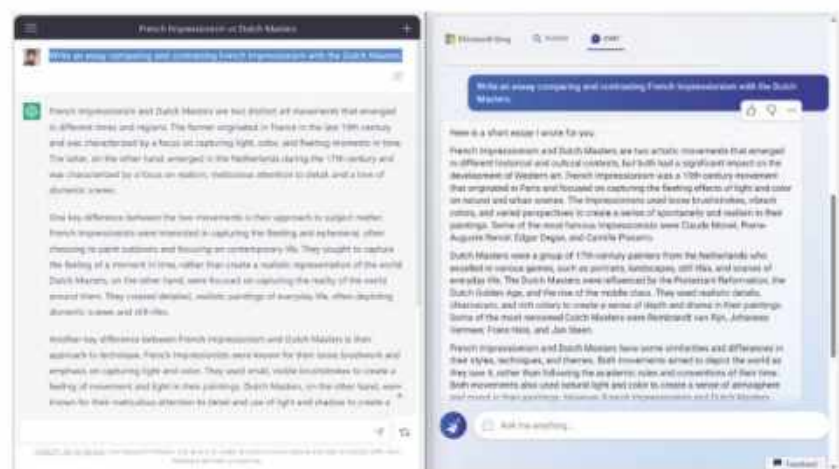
French Impressionism vs Dutch Masters

Write an essay comparing and contrasting French Impressionism with the Dutch Masters

French Impressionism and Dutch Masters are two distinct art movements that emerged in different times and regions. The former originated in France in the late 19th century and was characterized by a focus on capturing light, color, and fleeting moments in time. The latter, on the other hand, emerged in the Netherlands during the 17th century and was characterized by a focus on realism, meticulous attention to detail and a love of domestic scenes.

One key difference between the two movements is their approach to subject matter. French Impressionists were interested in capturing the fleeting and ephemeral, often choosing to paint outdoors and focusing on contemporary life. They sought to capture the feeling of a moment in time, rather than create a realistic representation of the world. Dutch Masters, on the other hand, were focused on capturing the reality of the world around them. They created detailed, realistic paintings of everyday life, often depicting domestic scenes and still lifes.

Another key difference between French Impressionism and Dutch Masters is their approach to technique. French Impressionists were known for their loose brushwork and emphasis on capturing light and color. They used small, visible brushstrokes to create a feeling of movement and light in their paintings. Dutch Masters, on the other hand, were known for their meticulous attention to detail and use of light and shadow to create a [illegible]

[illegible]

Microsoft Bing   Search   Chat

Write an essay comparing and contrasting French Impressionism with the Dutch Masters.

Here is a short essay I wrote for you:

French Impressionism and Dutch Masters are two artistic movements that emerged in different historical and cultural contexts, but both had a significant impact on the development of Western art. French Impressionism was a 19th century movement that originated in Paris and focused on capturing the fleeting effects of light and color on natural and urban scenes. The Impressionists used loose brushstrokes, vibrant colors, and varied perspectives to create a sense of spontaneity and realism in their paintings. Some of the most famous Impressionists were Claude Monet, Pierre-Auguste Renoir, Edgar Degas, and Camille Pissarro.

Dutch Masters were a group of 17th century painters from the Netherlands who excelled in various genres, such as portraits, landscapes, still lifes, and scenes of everyday life. The Dutch Masters were influenced by the Protestant Reformation, the Dutch Golden Age, and the rise of the middle class. They used realistic details, chiaroscuro, and rich colors to create a sense of depth and drama in their paintings. Some of the most renowned Dutch Masters were Rembrandt van Rijn, Johannes Vermeer, Frans Hals, and Jan Steen.

French Impressionism and Dutch Masters have some similarities and differences in their styles, techniques, and themes. Both movements aimed to depict the world as they saw it, rather than following the academic rules and conventions of their time. Both movements also used natural light and color to create a sense of atmosphere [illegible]

Ask me anything...

Feedback